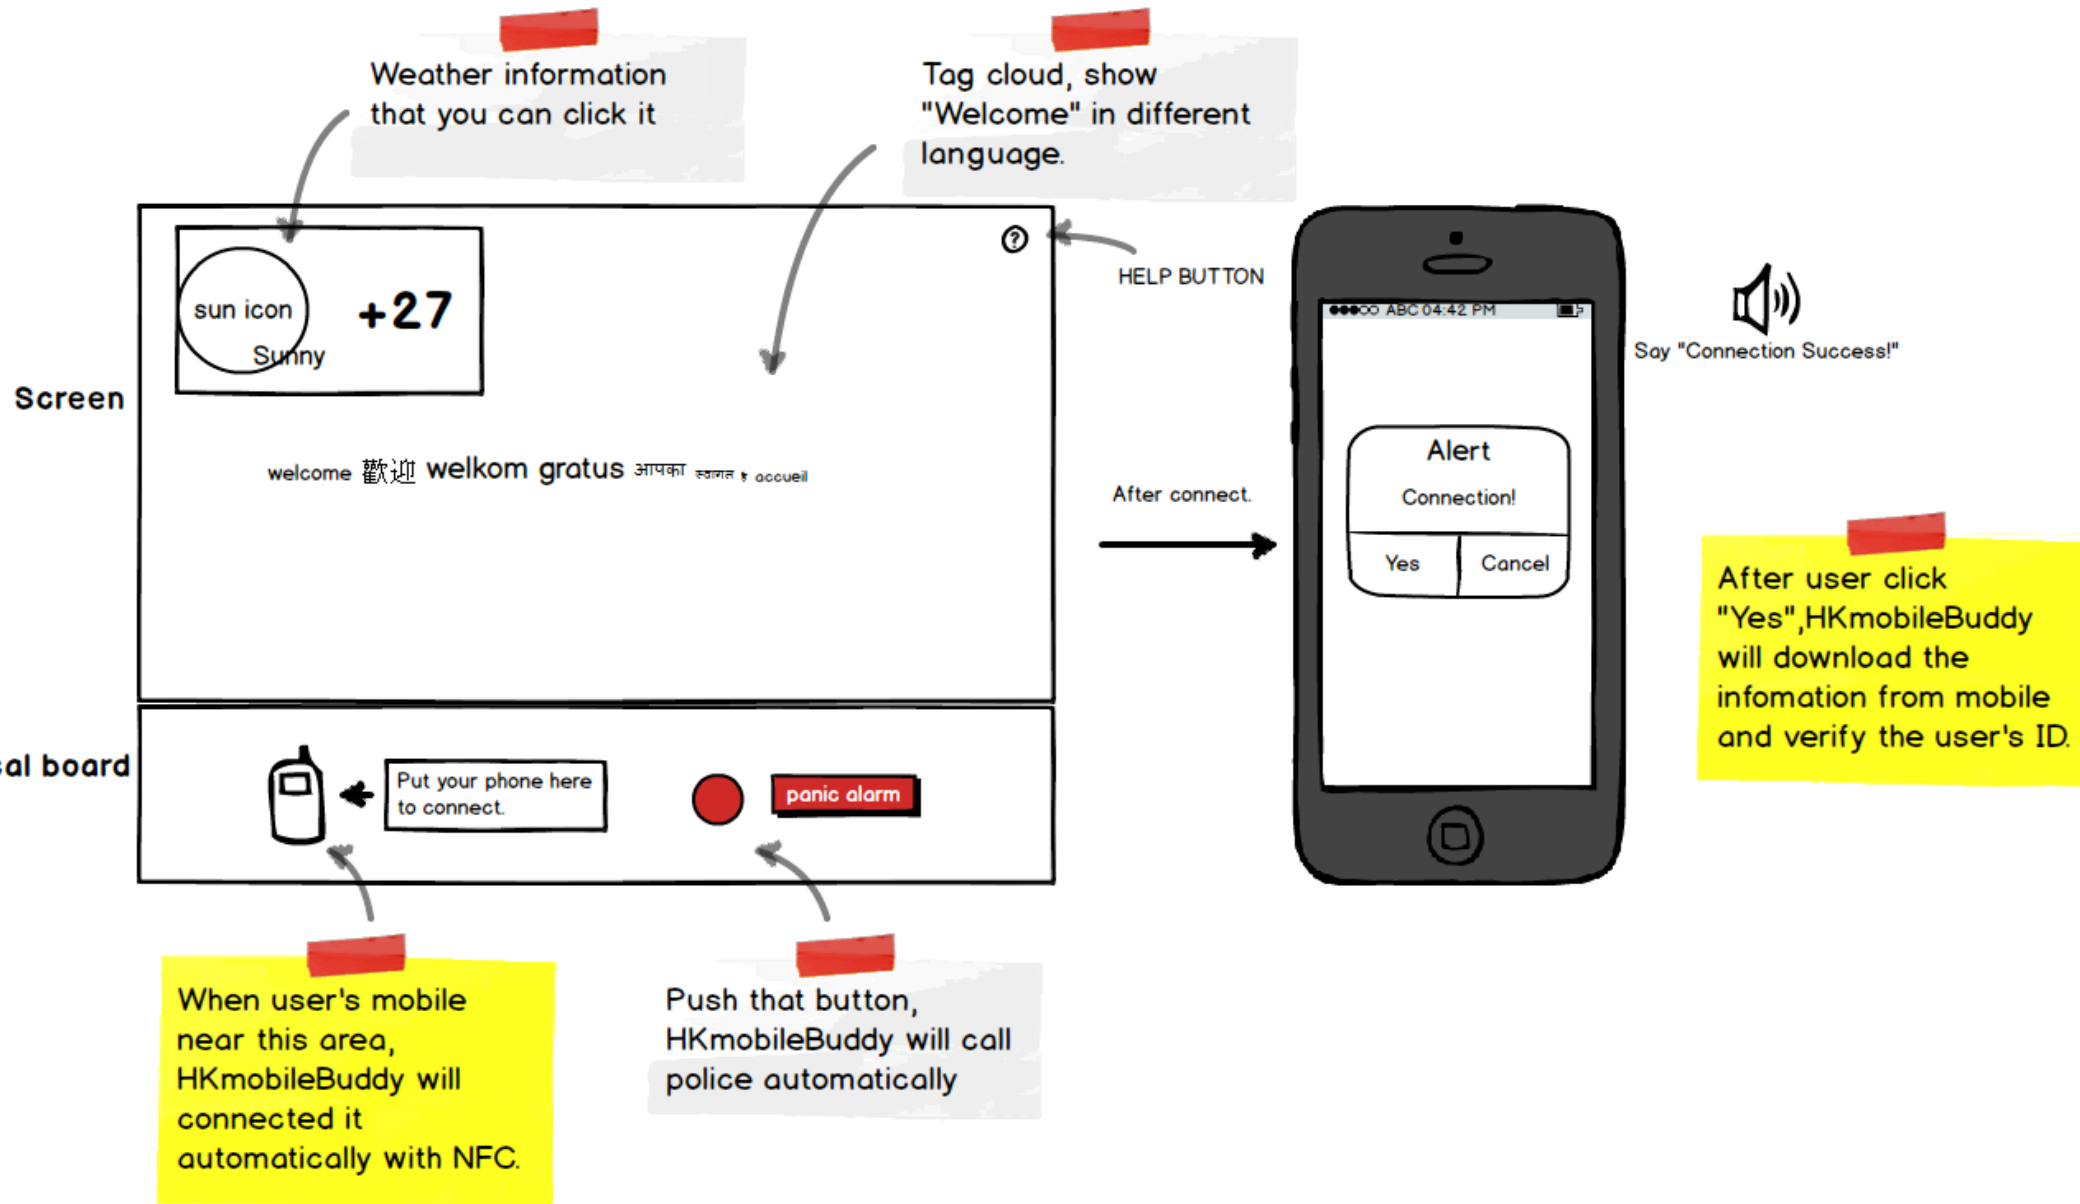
Weather information that you can click it

Tag cloud, show "Welcome" in different language.

Screen

sun icon
Sunny
+27

?

HELP BUTTON

welcome 歡迎 welkom gratus आपका स्वागत है accueil

After connect.

●●●○○ ABC 04:42 PM

Alert
Connection!
Yes
Cancel

Say "Connection Success!"

After user click "Yes",HKmobileBuddy will download the infomation from mobile and verify the user's ID.

al board

Put your phone here to connect.

panic alarm

When user's mobile near this area, HKmobileBuddy will connected it automatically with NFC.

Push that button, HKmobileBuddy will call police automatically